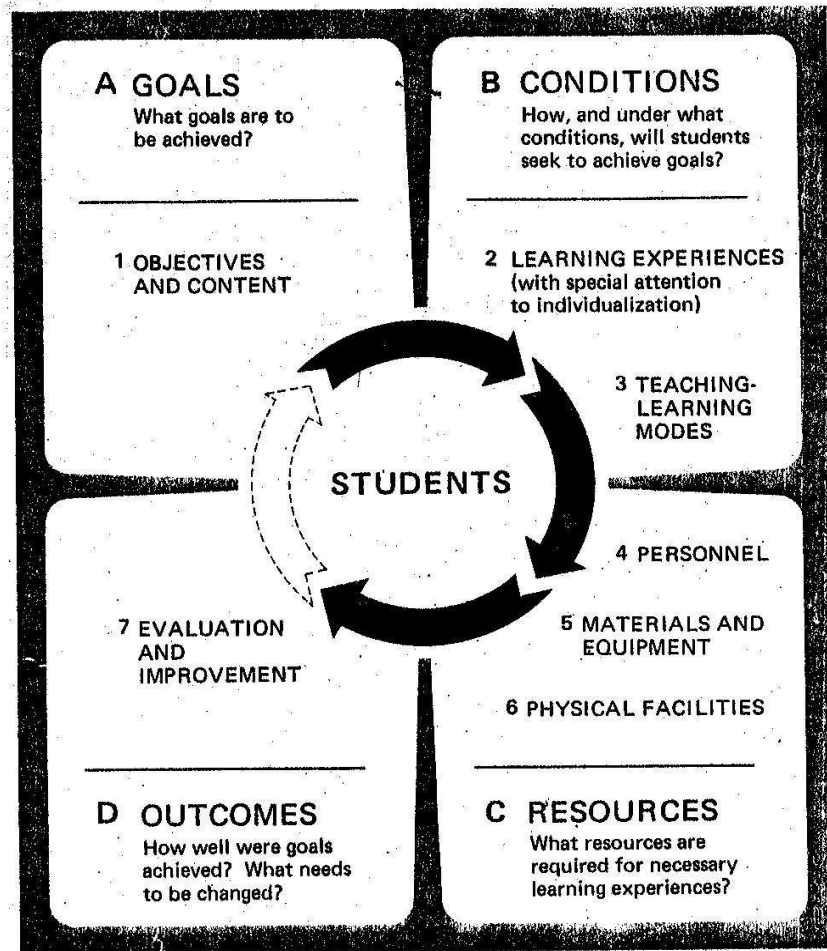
A GOALS
What goals are to be achieved?

1 OBJECTIVES AND CONTENT

B CONDITIONS
How, and under what conditions, will students seek to achieve goals?

2 LEARNING EXPERIENCES (with special attention to individualization)

3 TEACHING-LEARNING MODES

STUDENTS

4 PERSONNEL

5 MATERIALS AND EQUIPMENT

6 PHYSICAL FACILITIES

7 EVALUATION AND IMPROVEMENT

D OUTCOMES
How well were goals achieved? What needs to be changed?

C RESOURCES
What resources are required for necessary learning experiences?